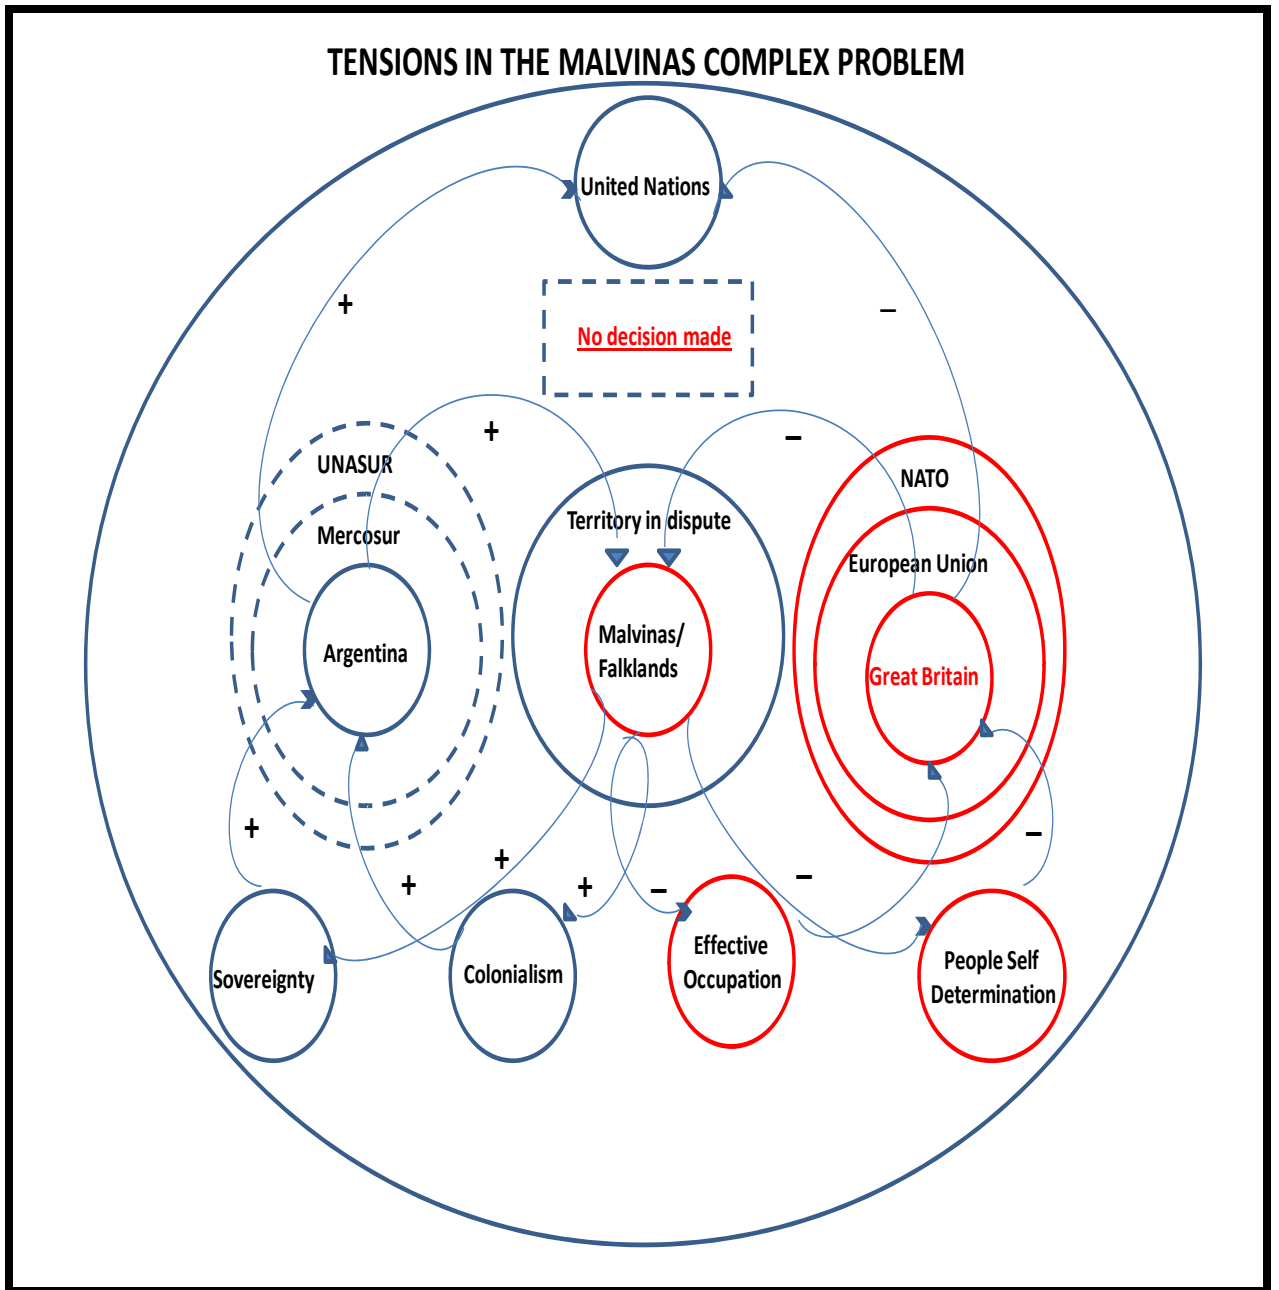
TENSIONS IN THE MALVINAS COMPLEX PROBLEM

United Nations

No decision made

+

–

+

–

UNASUR

Mercosur

Argentina

Territory in dispute

Malvinas/ Falklands

NATO

European Union

Great Britain

+

+

+

+

–

–

–

Sovereignty

Colonialism

Effective Occupation

People Self Determination